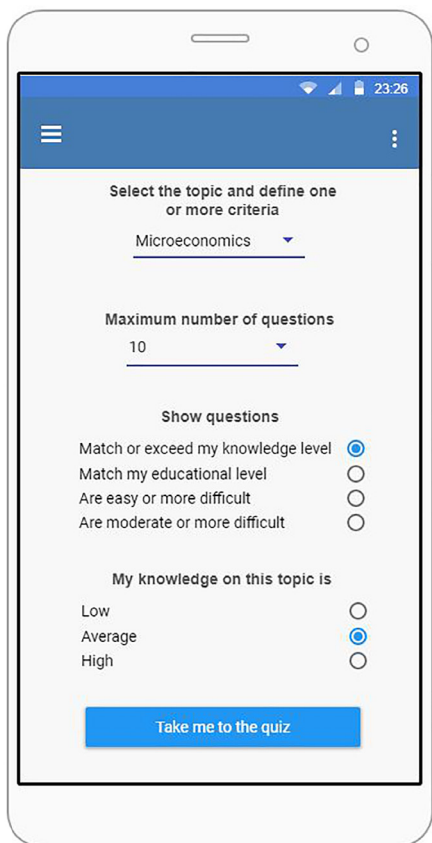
23:26

Select the topic and define one or more criteria

Microeconomics

Maximum number of questions

10

Show questions

Match or exceed my knowledge level
Match my educational level
Are easy or more difficult
Are moderate or more difficult

My knowledge on this topic is

Low
Average
High

Take me to the quiz